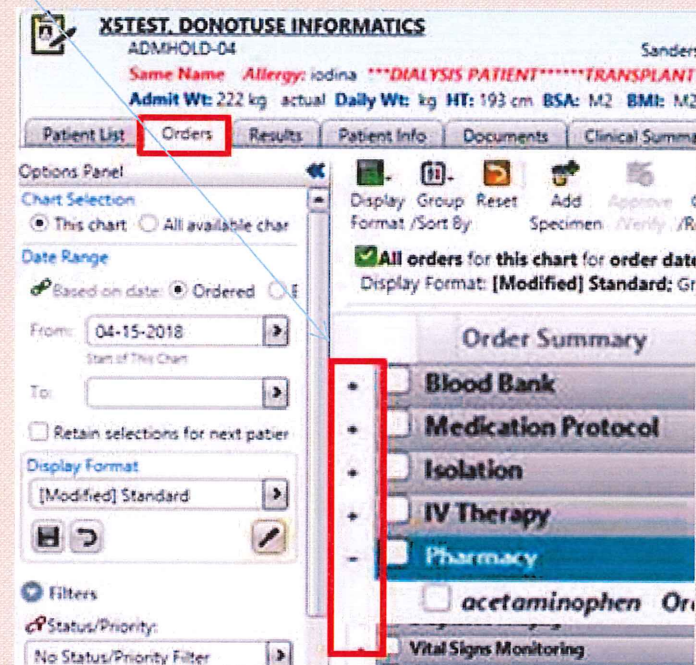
XSTEST, DONOTUSE INFORMATICS
ADMHOLD-04
Sanders
Same Name Allergy: iodina ***DIALYSIS PATIENT******TRANSPLANT
Admit Wt: 222 kg actual Daily Wt: kg HT: 193 cm BSA: M2 BMI: M2

Patient List | Orders | Results | Patient Info | Documents | Clinical Summa

Options Panel
Chart Selection
This chart All available char
Date Range
Based on date: Ordered
From: 04-15-2018
Start of This Chart
To:
Retain selections for next patier
Display Format
[Modified] Standard
Filters
Status/Priority:
No Status/Priority Filter

Display Format
Group /Sort By
Reset
Add Specimen
Approve /Verify
All orders for this chart for order date
Display Format: [Modified] Standard; Gr

Order Summary
+ Blood Bank
+ Medication Protocol
+ Isolation
+ IV Therapy
- Pharmacy
acetaminophen Or
Vital Signs Monitoring